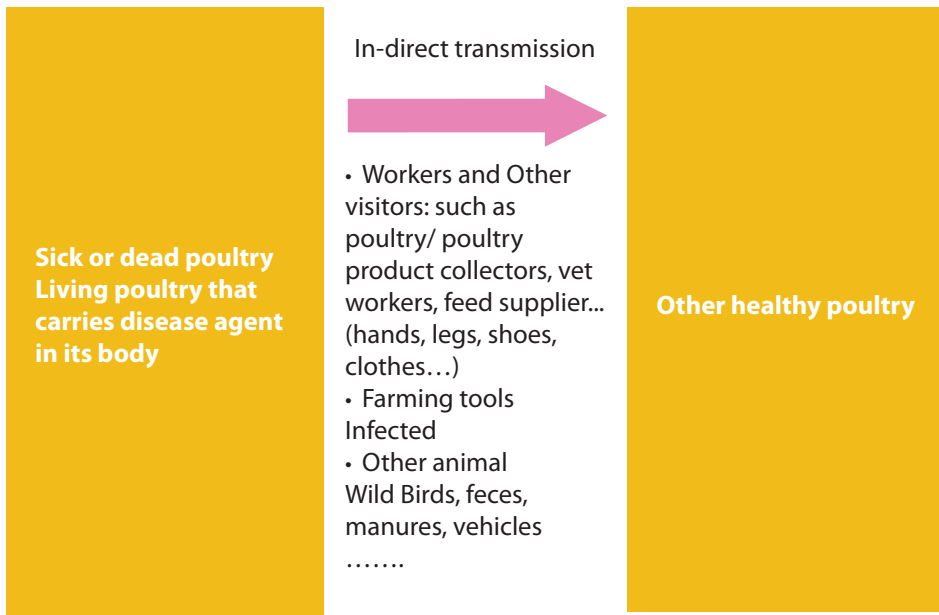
Sick or dead poultry
Living poultry that carries disease agent in its body

In-direct transmission

• Workers and Other visitors: such as poultry/ poultry product collectors, vet workers, feed supplier... (hands, legs, shoes, clothes…)
• Farming tools
Infected
• Other animal
Wild Birds, feces, manures, vehicles
…….

Other healthy poultry